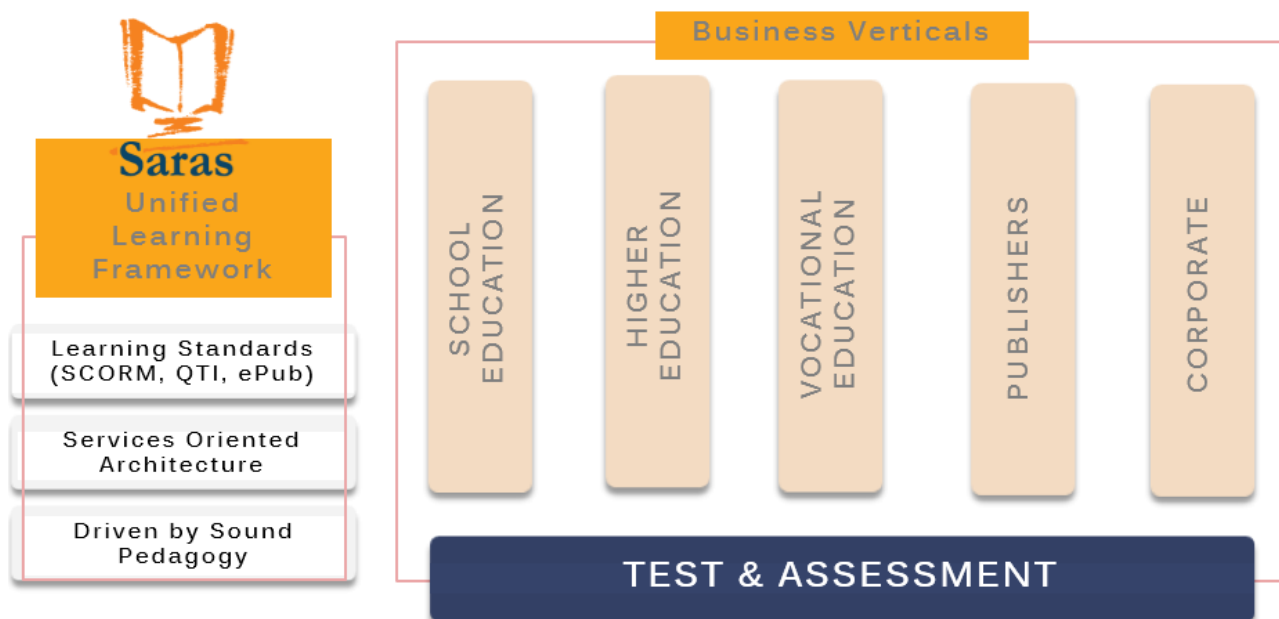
Saras
Unified Learning Framework

Learning Standards (SCORM, QTI, ePub)

Services Oriented Architecture

Driven by Sound Pedagogy

Business Verticals

SCHOOL EDUCATION

HIGHER EDUCATION

VOCATIONAL EDUCATION

PUBLISHERS

CORPORATE

TEST & ASSESSMENT